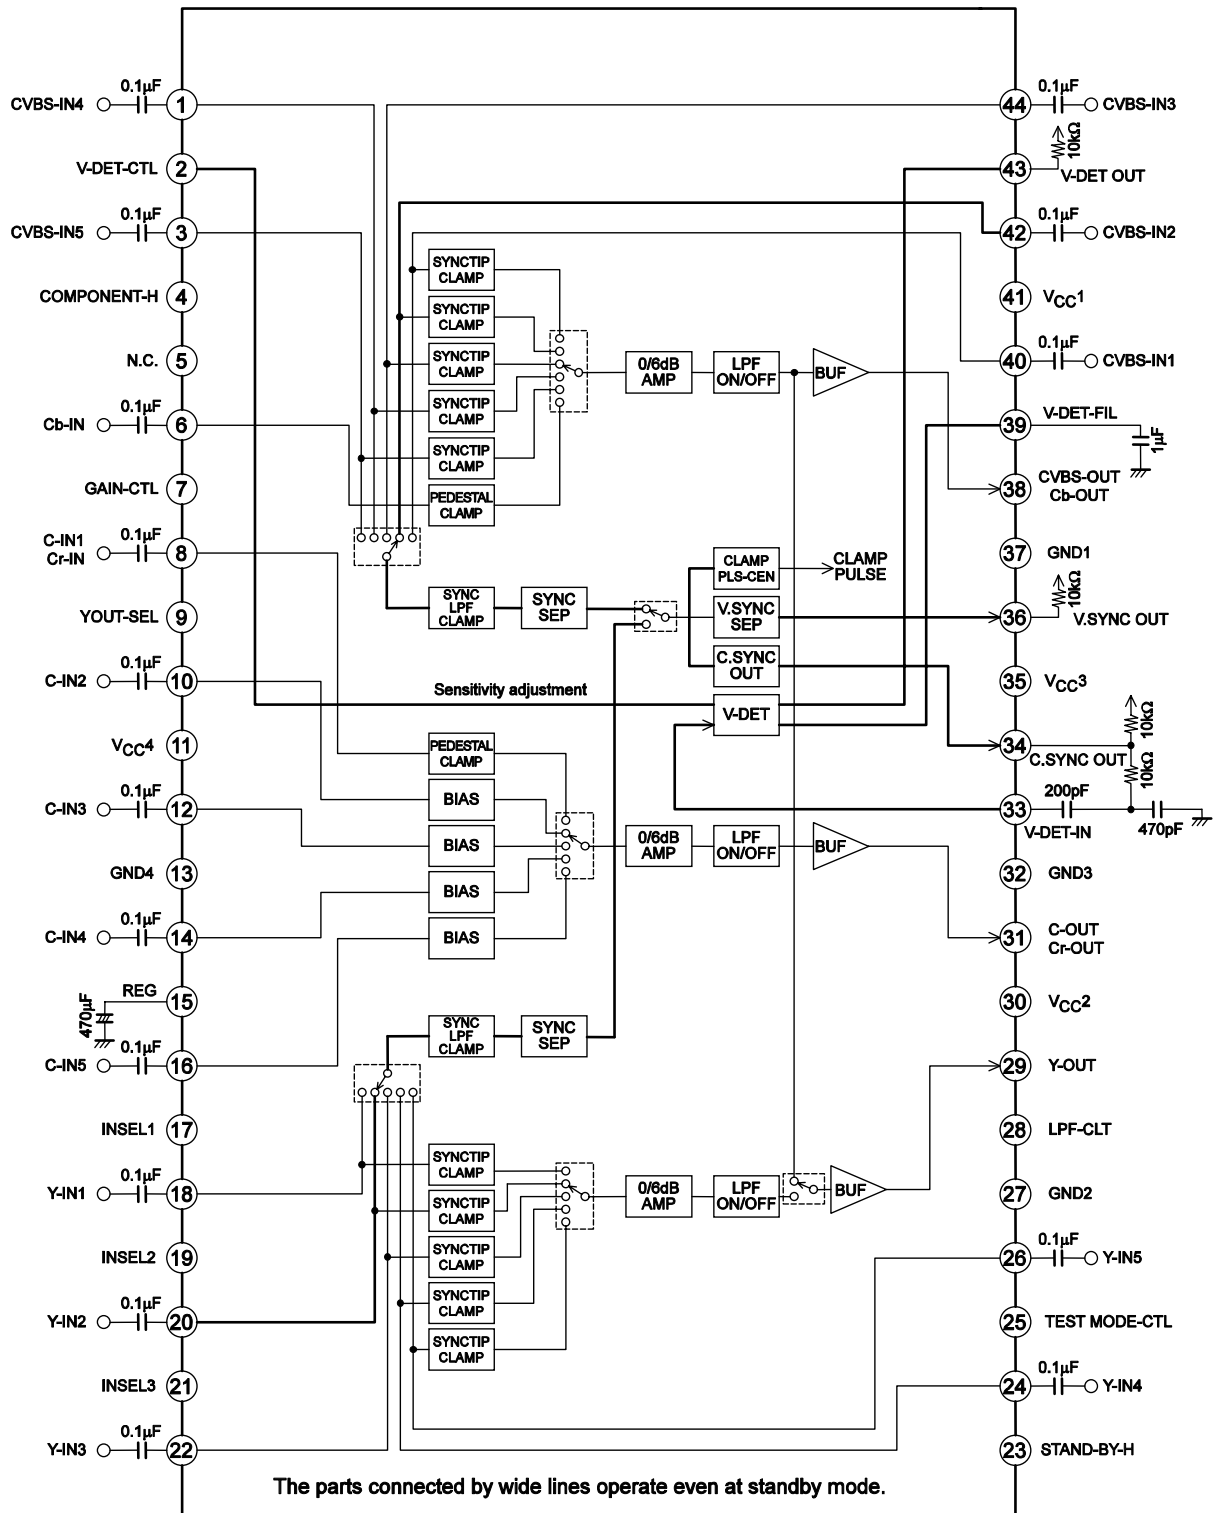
CVBS-IN4 0.1μF 1
V-DET-CTL 2
CVBS-IN5 0.1μF 3
COMPONENT-H 4
N.C. 5
Cb-IN 0.1μF 6
GAIN-CTL 7
C-IN1 Cr-IN 0.1μF 8
YOUT-SEL 9
C-IN2 0.1μF 10
$V_{CC}4$ 11
C-IN3 0.1μF 12
GND4 13
C-IN4 0.1μF 14
REG 15
470μF
C-IN5 0.1μF 16
INSEL1 17
Y-IN1 0.1μF 18
INSEL2 19
Y-IN2 0.1μF 20
INSEL3 21
Y-IN3 0.1μF 22

44 0.1μF CVBS-IN3
43 10kΩ V-DET OUT
42 0.1μF CVBS-IN2
41 $V_{CC}1$
40 0.1μF CVBS-IN1
39 V-DET-FIL 1μF
38 CVBS-OUT Cb-OUT
37 GND1
36 10kΩ V.SYNC OUT
35 $V_{CC}3$
34 10kΩ C.SYNC OUT 10kΩ
33 200pF V-DET-IN 470pF
32 GND3
31 C-OUT Cr-OUT
30 $V_{CC}2$
29 Y-OUT
28 LPF-CLT
27 GND2
26 0.1μF Y-IN5
25 TEST MODE-CTL
24 0.1μF Y-IN4
23 STAND-BY-H

SYNCTIP CLAMP
SYNCTIP CLAMP
SYNCTIP CLAMP
SYNCTIP CLAMP
SYNCTIP CLAMP
PEDESTAL CLAMP
0/6dB AMP
LPF ON/OFF
BUF
CLAMP PLS-CEN
CLAMP PULSE
SYNC LPF CLAMP
SYNC SEP
V.SYNC SEP
C.SYNC OUT
Sensitivity adjustment
V-DET
PEDESTAL CLAMP
BIAS
BIAS
BIAS
BIAS
0/6dB AMP
LPF ON/OFF
BUF
SYNC LPF CLAMP
SYNC SEP
SYNCTIP CLAMP
SYNCTIP CLAMP
SYNCTIP CLAMP
SYNCTIP CLAMP
SYNCTIP CLAMP
0/6dB AMP
LPF ON/OFF
BUF

The parts connected by wide lines operate even at standby mode.